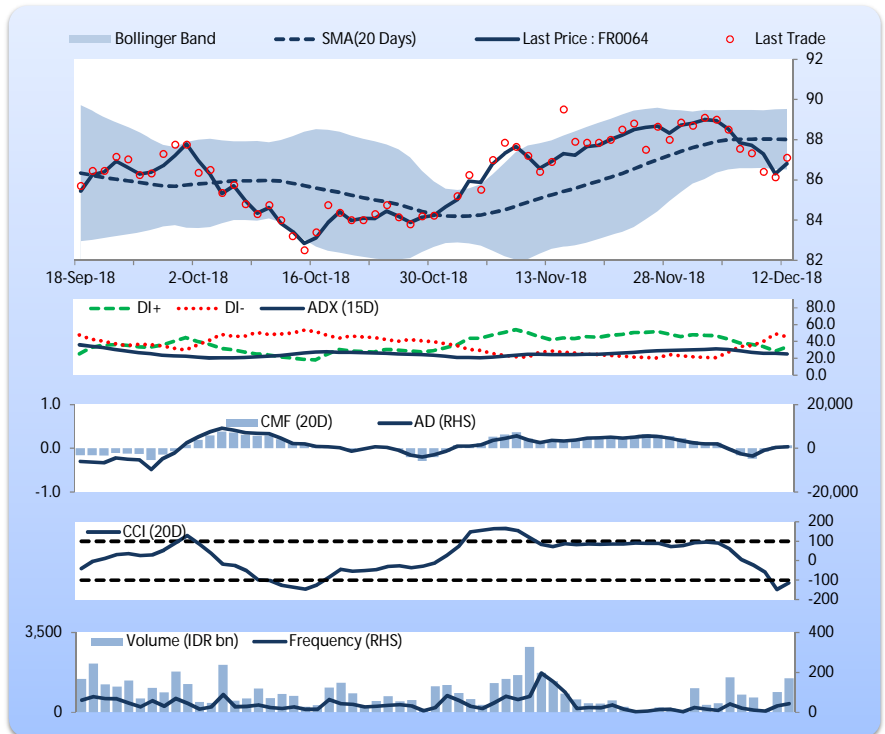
Bollinger Band
SMA(20 Days)
Last Price : FR0064
Last Trade

92
90
88
86
84
82

18-Sep-18
2-Oct-18
16-Oct-18
30-Oct-18
13-Nov-18
28-Nov-18
12-Dec-18

DI+
DI-
ADX (15D)

80.0
60.0
40.0
20.0
0.0

1.0
0.0
-1.0

CMF (20D)
AD (RHS)

20,000
0
-20,000

CCI (20D)

200
100
0
-100
-200

3,500
0

Volume (IDR bn)
Frequency (RHS)

400
200
0